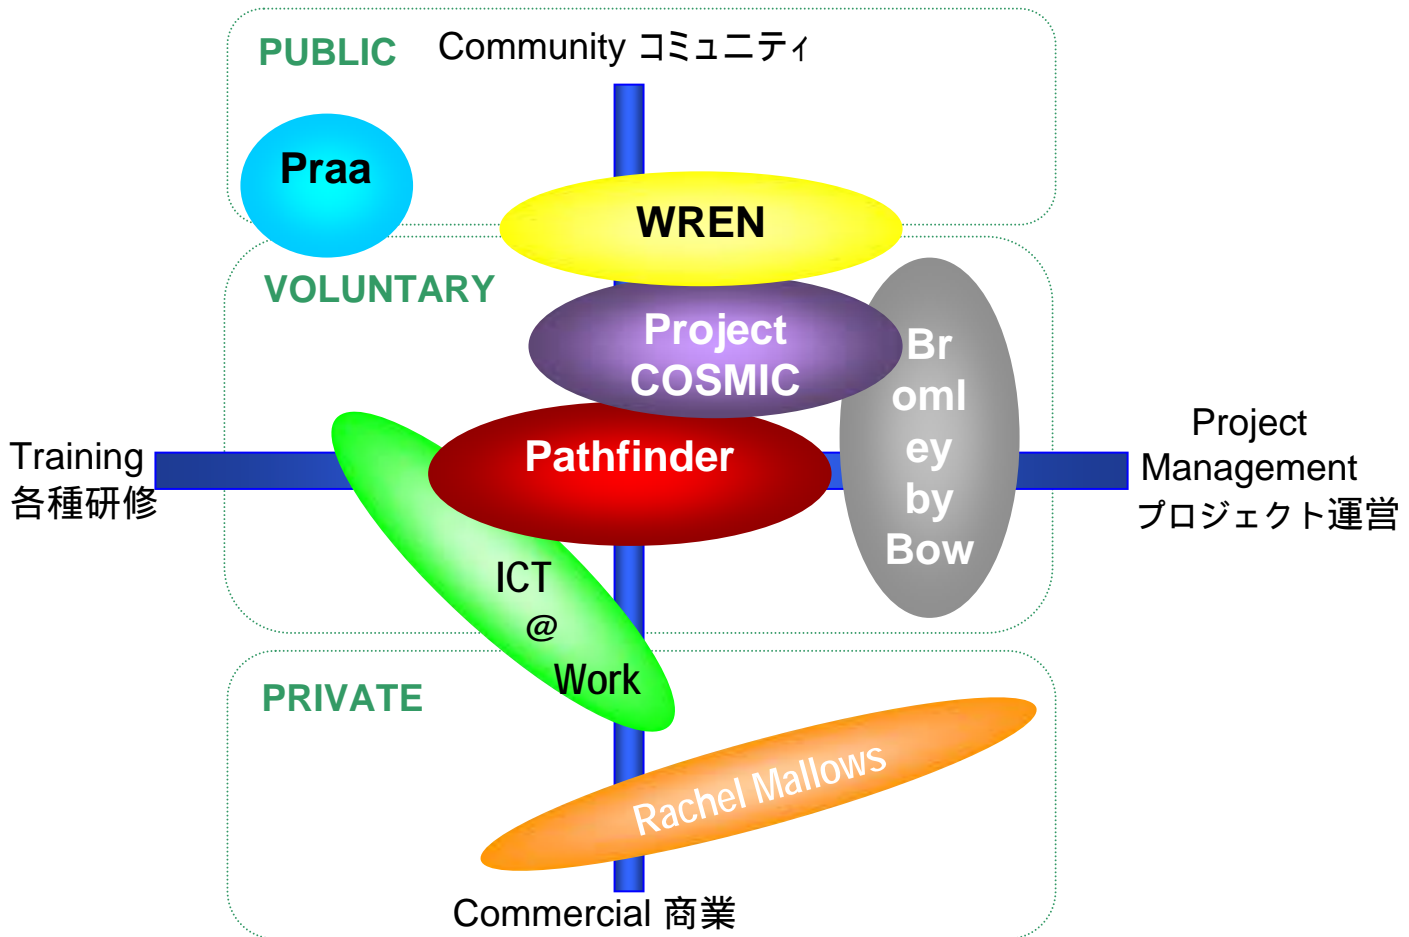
PUBLIC

Community コミュニティ

Praa

WREN

VOLUNTARY

Project COSMIC

Br oml ey by Bow

Training 各種研修

Pathfinder

Project Management プロジェクト運営

ICT @ Work

PRIVATE

Rachel Mallows

Commercial 商業